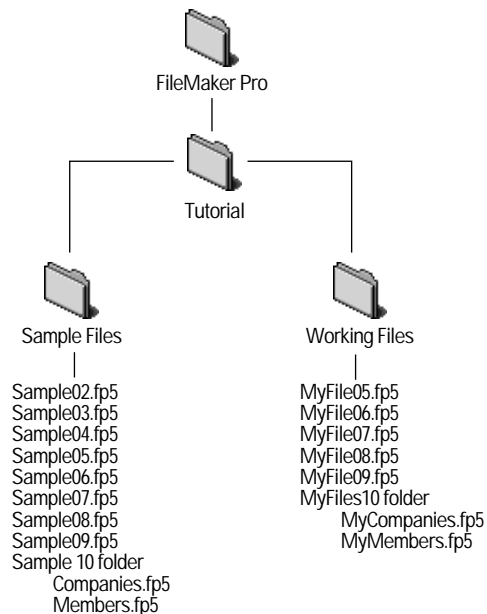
FileMaker Pro

Tutorial

Sample Files

Sample02.fp5
Sample03.fp5
Sample04.fp5
Sample05.fp5
Sample06.fp5
Sample07.fp5
Sample08.fp5
Sample09.fp5
Sample 10 folder
Companies.fp5
Members.fp5

Working Files

MyFile05.fp5
MyFile06.fp5
MyFile07.fp5
MyFile08.fp5
MyFile09.fp5
MyFiles10 folder
MyCompanies.fp5
MyMembers.fp5